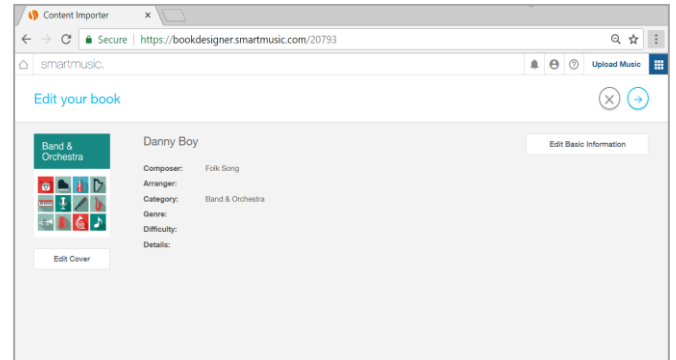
Content Importer ×

Secure | https://bookdesigner.smartmusic.com/20793

smartmusic.

Upload Music

Edit your book

Band & Orchestra

Edit Cover

Danny Boy

Composer: Folk Song
Arranger:
Category: Band & Orchestra
Genre:
Difficulty:
Details:

Edit Basic Information